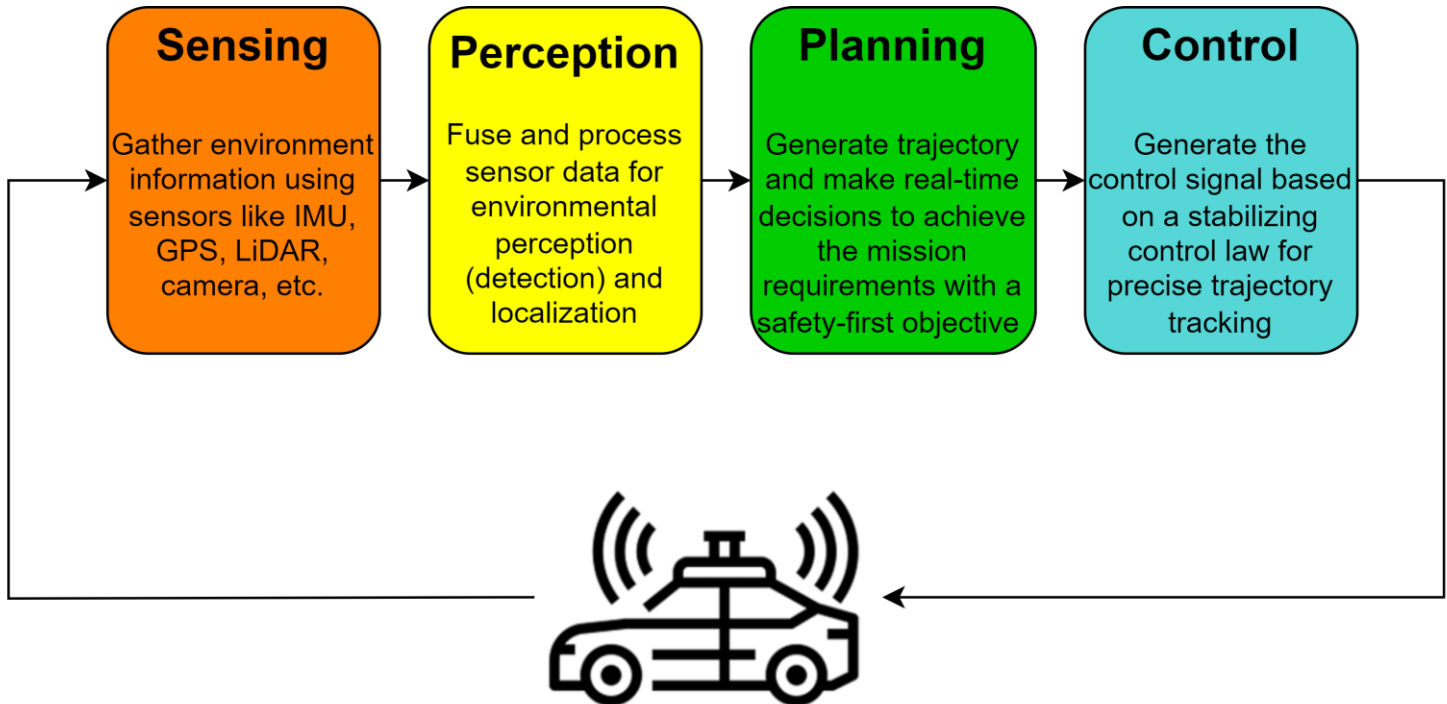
Sensing

Gather environment information using sensors like IMU, GPS, LiDAR, camera, etc.

Perception

Fuse and process sensor data for environmental perception (detection) and localization

Planning

Generate trajectory and make real-time decisions to achieve the mission requirements with a safety-first objective

Control

Generate the control signal based on a stabilizing control law for precise trajectory tracking